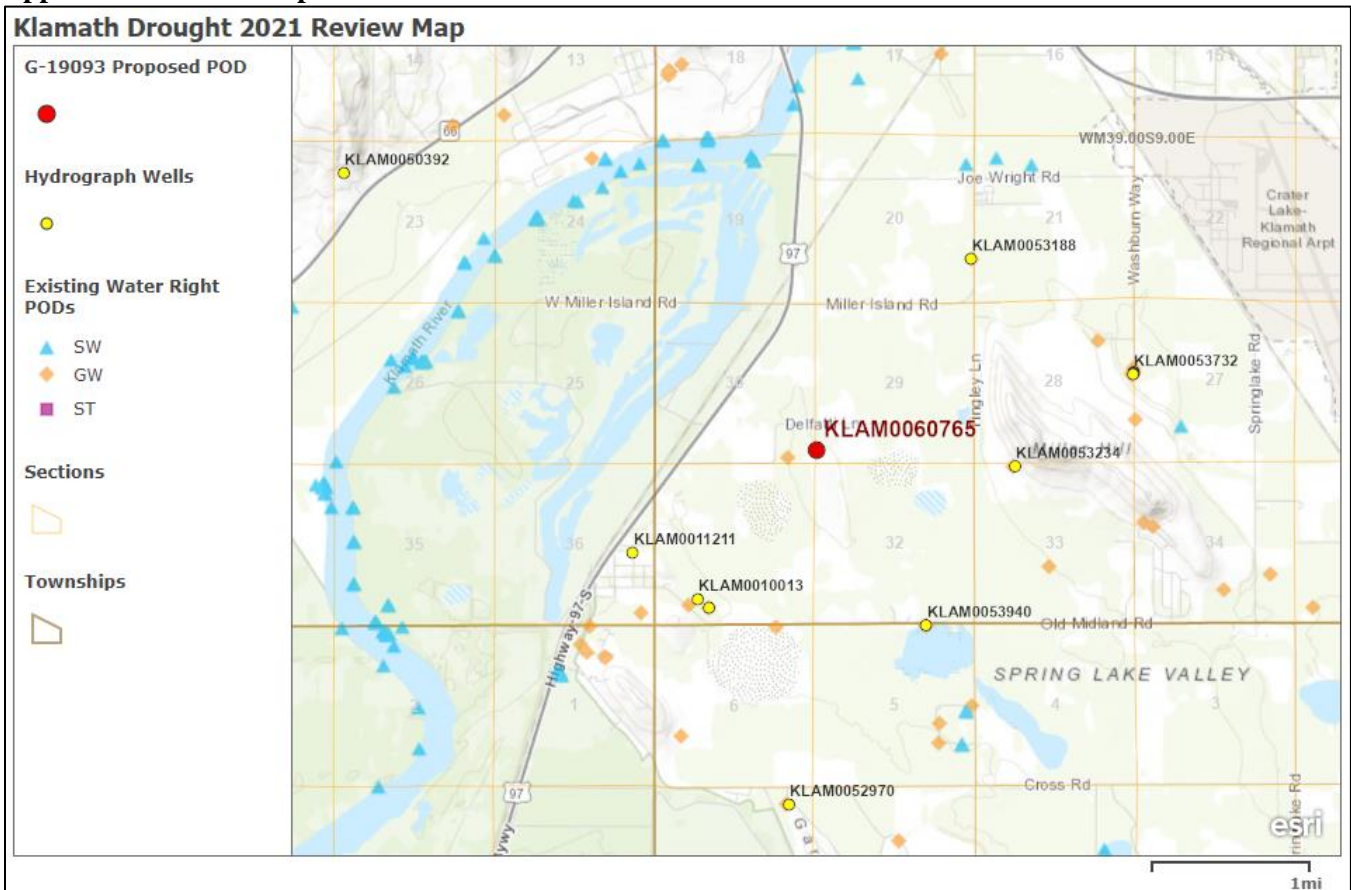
Klamath Drought 2021 Review Map

G-19093 Proposed POD

Hydrograph Wells

Existing Water Right PODs

SW

GW

ST

Sections

Townships

14
13
18
17
16
15
66
KLAM0050392
WM39.00S9.00E
Joe Wright Rd
Crater Lake-Klamath Regional Arpt
23
24
19
20
21
22
97
KLAM0053188
Washburn Way
W Miller Island Rd
Miller Island Rd
Klamath River
26
25
30
29
28
27
Tingley Ln
KLAM0053732
Springlake Rd
Delta
KLAM0060765
KLAM0053234
35
36
31
32
33
34
KLAM0011211
KLAM0010013
KLAM0053940
Old Midland Rd
Highway 97 S
SPRING LAKE VALLEY
2
1
6
5
4
3
97
KLAM0052970
Cross Rd
esri
1mi